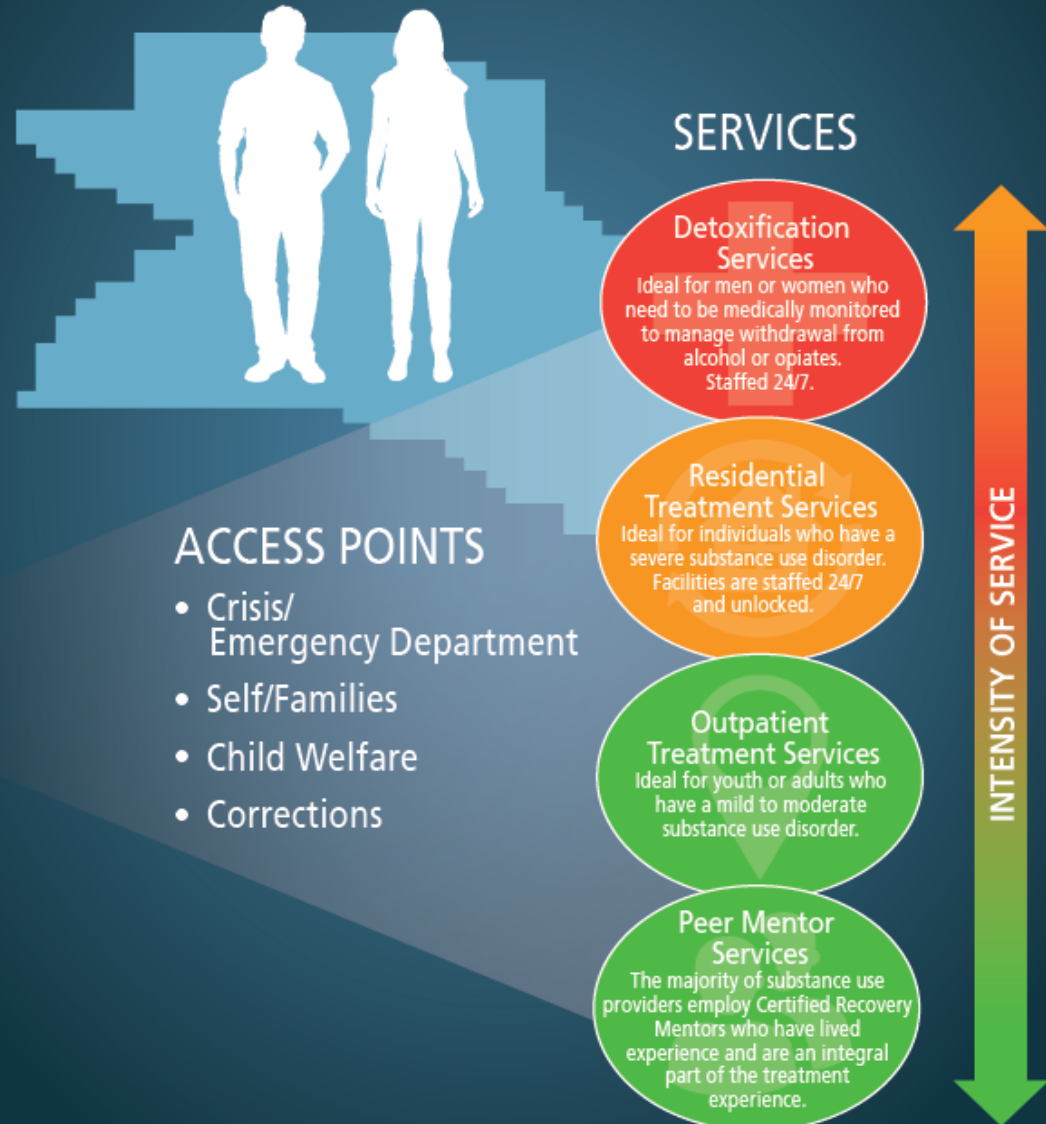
SERVICES

Detoxification Services
Ideal for men or women who need to be medically monitored to manage withdrawal from alcohol or opiates. Staffed 24/7.

Residential Treatment Services
Ideal for individuals who have a severe substance use disorder. Facilities are staffed 24/7 and unlocked.

Outpatient Treatment Services
Ideal for youth or adults who have a mild to moderate substance use disorder.

Peer Mentor Services
The majority of substance use providers employ Certified Recovery Mentors who have lived experience and are an integral part of the treatment experience.

INTENSITY OF SERVICE

ACCESS POINTS
• Crisis/ Emergency Department
• Self/Families
• Child Welfare
• Corrections